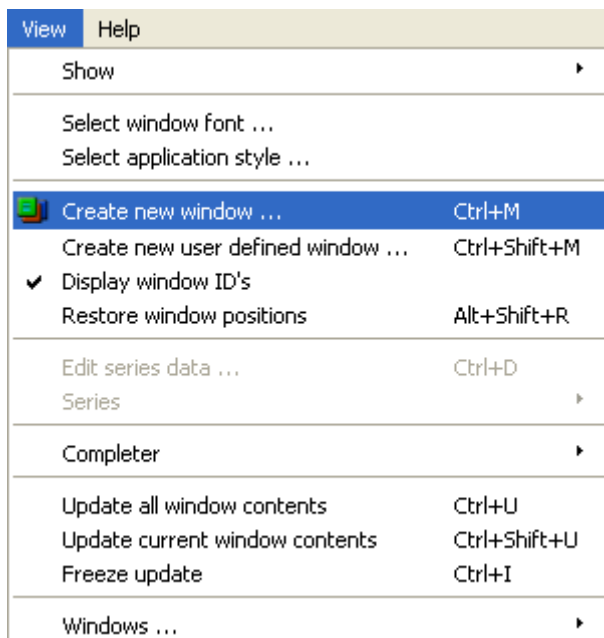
View Help

Show

Select window font ...
Select application style ...

Create new window ... Ctrl+M
Create new user defined window ... Ctrl+Shift+M
Display window ID's
Restore window positions Alt+Shift+R

Edit series data ... Ctrl+D
Series

Completer

Update all window contents Ctrl+U
Update current window contents Ctrl+Shift+U
Freeze update Ctrl+I

Windows ...